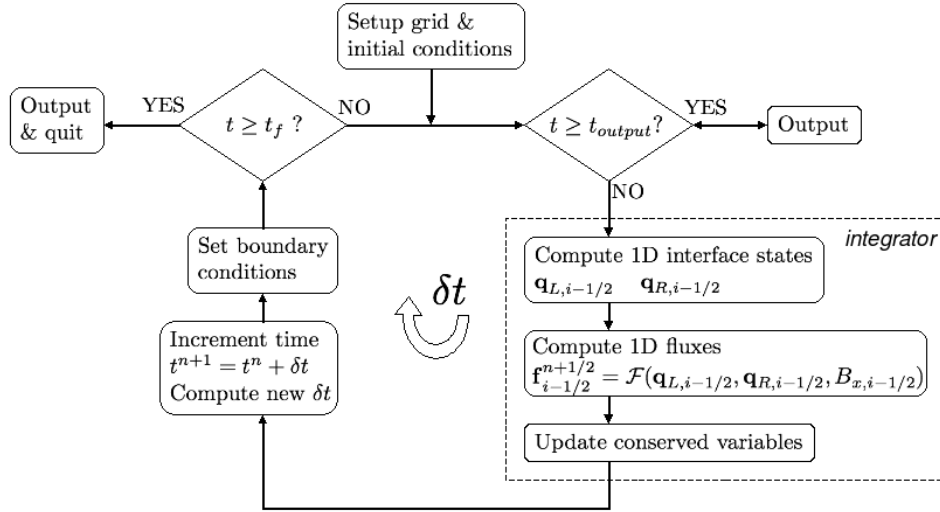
Setup grid & initial conditions

Output & quit

YES

$t \geq t_f$ ?

NO

$t \geq t_{output}$?

YES

Output

NO

integrator

Compute 1D interface states
$\mathbf{q}_{L,i-1/2}$ $\mathbf{q}_{R,i-1/2}$

Set boundary conditions

$\delta t$

Compute 1D fluxes
$\mathbf{f}^{n+1/2}_{i-1/2} = \mathcal{F}(\mathbf{q}_{L,i-1/2}, \mathbf{q}_{R,i-1/2}, B_{x,i-1/2})$

Increment time
$t^{n+1} = t^n + \delta t$
Compute new $\delta t$

Update conserved variables